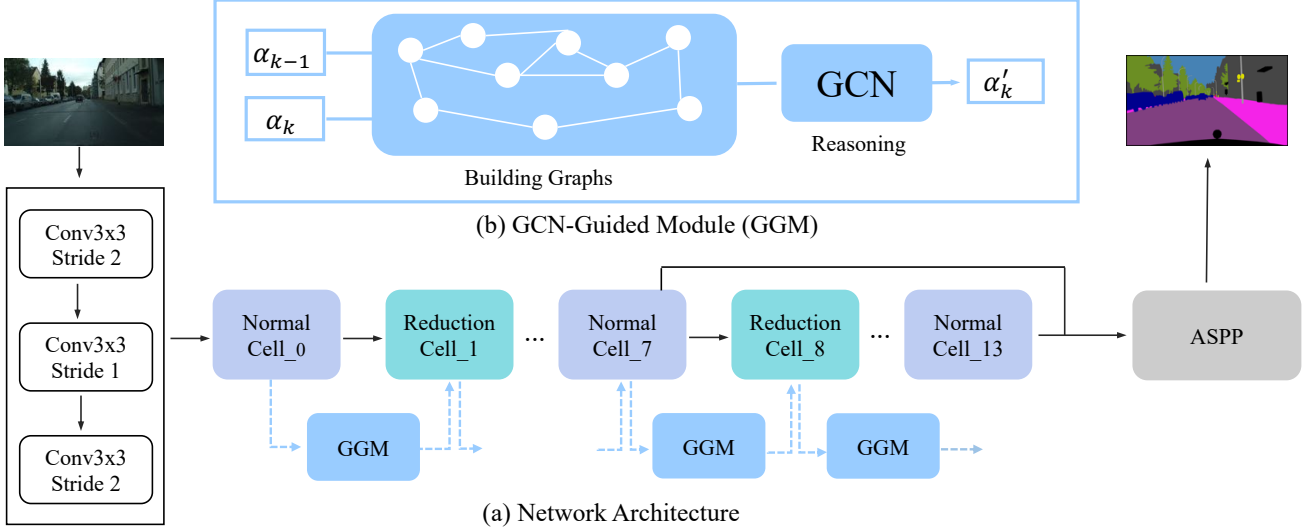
$\alpha_{k-1}$

$\alpha_k$

Building Graphs

GCN

Reasoning

$\alpha_k'$

(b) GCN-Guided Module (GGM)

Conv3x3 Stride 2

Conv3x3 Stride 1

Conv3x3 Stride 2

Normal Cell_0

Reduction Cell_1

...

Normal Cell_7

Reduction Cell_8

...

Normal Cell_13

ASPP

GGM

GGM

GGM

(a) Network Architecture